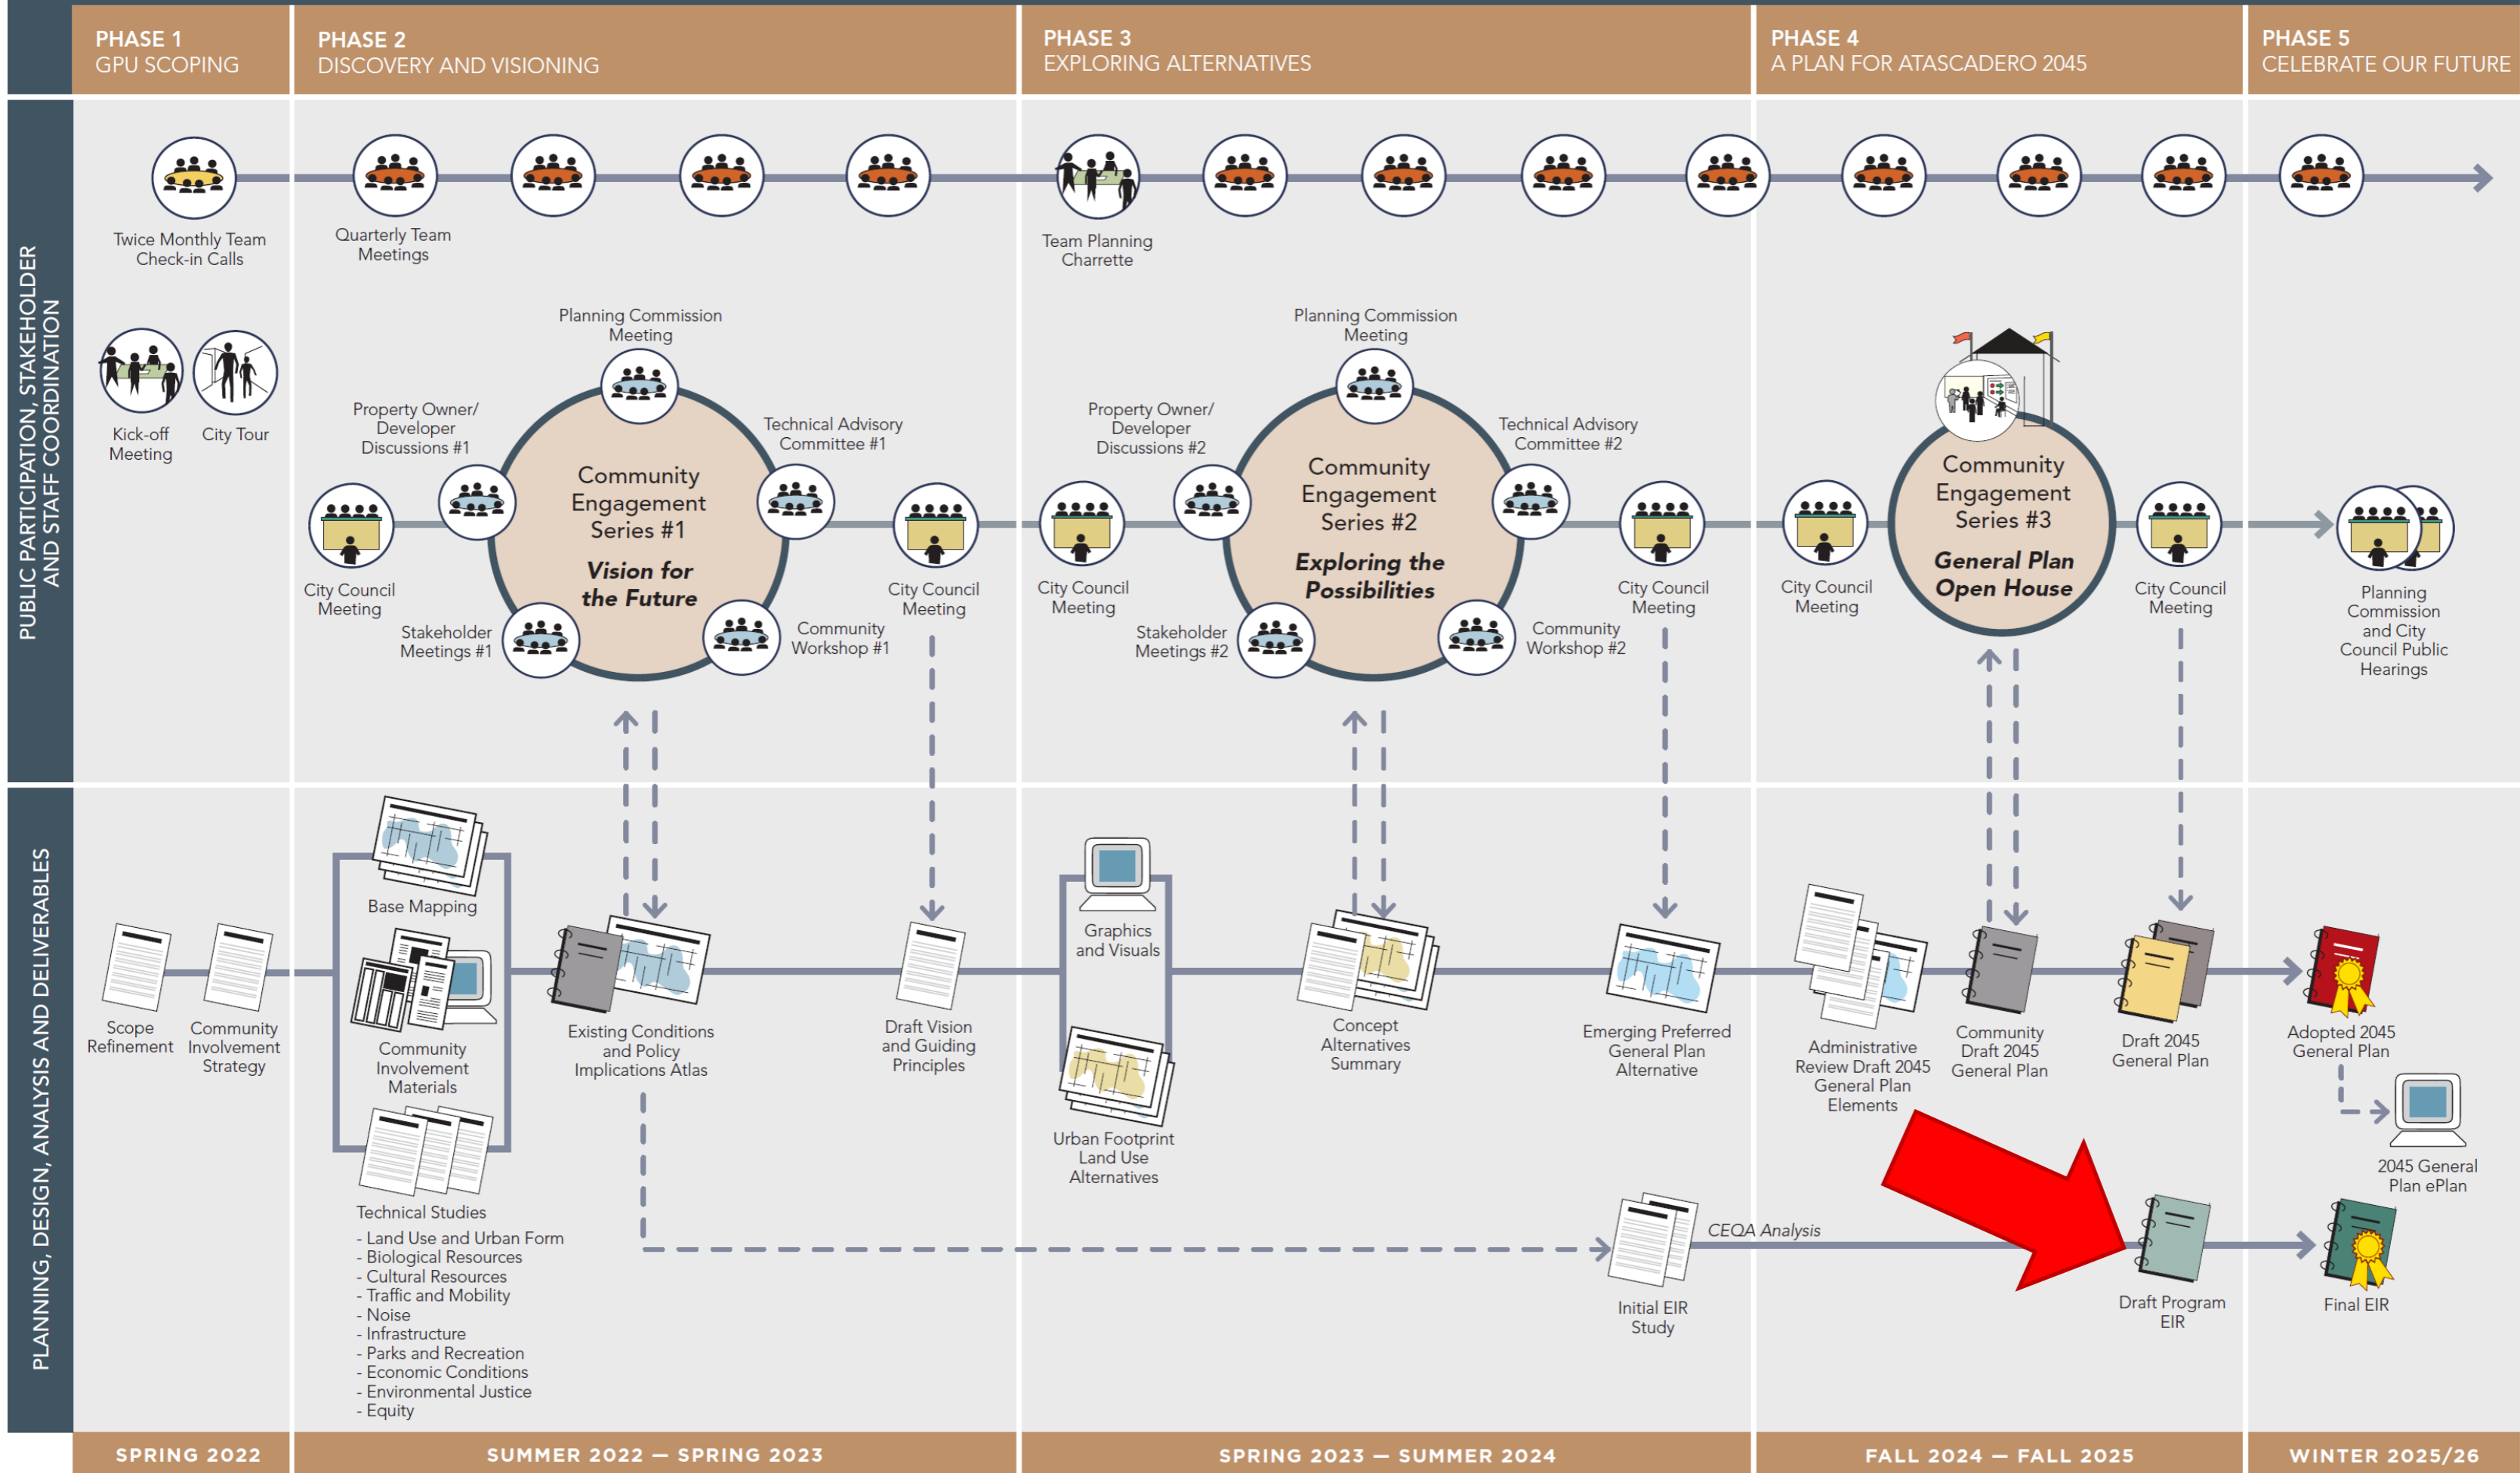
PHASE 1
GPU SCOPING

PHASE 2
DISCOVERY AND VISIONING

PHASE 3
EXPLORING ALTERNATIVES

PHASE 4
A PLAN FOR ATASCADERO 2045

PHASE 5
CELEBRATE OUR FUTURE

PUBLIC PARTICIPATION, STAKEHOLDER AND STAFF COORDINATION

Twice Monthly Team Check-in Calls

Quarterly Team Meetings

Team Planning Charrette

Kick-off Meeting

City Tour

Planning Commission Meeting

Property Owner/ Developer Discussions #1

Technical Advisory Committee #1

Community Engagement Series #1

Vision for the Future

City Council Meeting

Stakeholder Meetings #1

Community Workshop #1

City Council Meeting

Planning Commission Meeting

Property Owner/ Developer Discussions #2

Technical Advisory Committee #2

Community Engagement Series #2

Exploring the Possibilities

City Council Meeting

Stakeholder Meetings #2

Community Workshop #2

City Council Meeting

City Council Meeting

Community Engagement Series #3

General Plan Open House

City Council Meeting

Planning Commission and City Council Public Hearings

PLANNING, DESIGN, ANALYSIS AND DELIVERABLES

Scope Refinement

Community Involvement Strategy

Base Mapping

Community Involvement Materials

Technical Studies
- Land Use and Urban Form
- Biological Resources
- Cultural Resources
- Traffic and Mobility
- Noise
- Infrastructure
- Parks and Recreation
- Economic Conditions
- Environmental Justice
- Equity

Existing Conditions and Policy Implications Atlas

Draft Vision and Guiding Principles

Graphics and Visuals

Urban Footprint Land Use Alternatives

Concept Alternatives Summary

Emerging Preferred General Plan Alternative

Administrative Review Draft 2045 General Plan Elements

Community Draft 2045 General Plan

Draft 2045 General Plan

Adopted 2045 General Plan

2045 General Plan ePlan

CEQA Analysis

Initial EIR Study

Draft Program EIR

Final EIR

SPRING 2022

SUMMER 2022 — SPRING 2023

SPRING 2023 — SUMMER 2024

FALL 2024 — FALL 2025

WINTER 2025/26